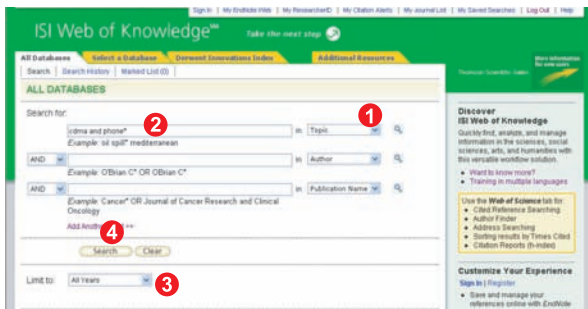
Sign In | My EndNote Web | My ResearcherID | My Citation Alerts | My Journal List | My Saved Searches | Log Out | Help

ISI Web of Knowledge$^{SM}$ Take the next step

All Databases | Select a Database | Derwent Innovations Index | Additional Resources

Search | Search History | Marked List (0)

ALL DATABASES

Search for:

cdma and phone* 2 in Topic 1

Example: oil spill* mediterranean

AND in Author

Example: O'Brian C* OR OBrian C*

AND in Publication Name

Example: Cancer* OR Journal of Cancer Research and Clinical Oncology

Add Anoth 4 >>

Search Clear

Limit to: All Years 3

More information for new users

Thomson Scientific

Discover ISI Web of Knowledge

Quickly find, analyze, and manage information in the sciences, social sciences, arts, and humanities with this versatile workflow solution.

Want to know more?
Training in multiple languages

Use the Web of Science tab for:
Cited Reference Searching
Author Finder
Address Searching
Sorting results by Times Cited
Citation Reports (h-index)

Customize Your Experience

Sign In | Register

Save and manage your references online with EndNote